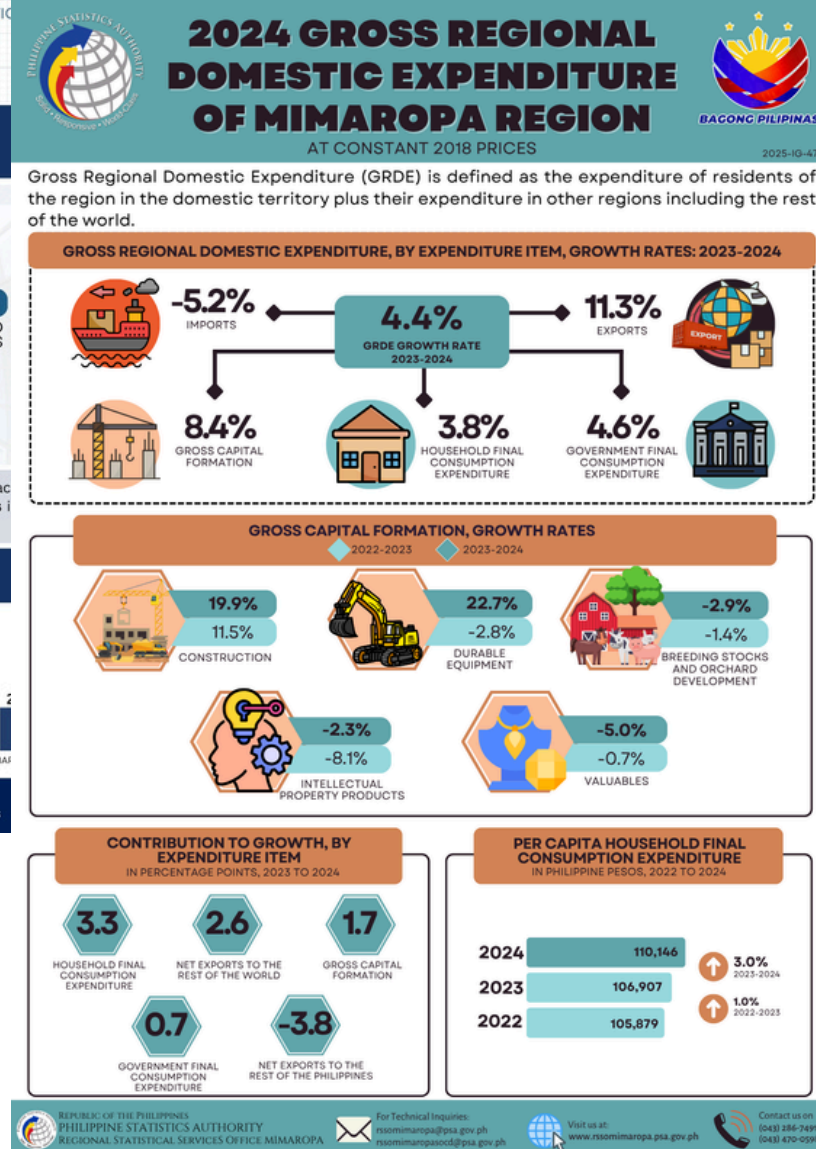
PHILIPPINE STATISTICS AUTHORITY

2024 GROSS REGIONAL DOMESTIC EXPENDITURE OF MIMAROPA REGION

AT CONSTANT 2018 PRICES

BAGONG PILIPINAS

2025-IG-47

Gross Regional Domestic Expenditure (GRDE) is defined as the expenditure of residents of the region in the domestic territory plus their expenditure in other regions including the rest of the world.

GROSS REGIONAL DOMESTIC EXPENDITURE, BY EXPENDITURE ITEM, GROWTH RATES: 2023-2024

-5.2%
IMPORTS

4.4%
GRDE GROWTH RATE 2023-2024

11.3%
EXPORTS

EXPORT

8.4%
GROSS CAPITAL FORMATION

3.8%
HOUSEHOLD FINAL CONSUMPTION EXPENDITURE

4.6%
GOVERNMENT FINAL CONSUMPTION EXPENDITURE

GROSS CAPITAL FORMATION, GROWTH RATES

2022-2023 2023-2024

19.9%
11.5%
CONSTRUCTION

22.7%
-2.8%
DURABLE EQUIPMENT

-2.9%
-1.4%
BREEDING STOCKS AND ORCHARD DEVELOPMENT

-2.3%
-8.1%
INTELLECTUAL PROPERTY PRODUCTS

-5.0%
-0.7%
VALUABLES

CONTRIBUTION TO GROWTH, BY EXPENDITURE ITEM
IN PERCENTAGE POINTS, 2023 TO 2024

3.3
HOUSEHOLD FINAL CONSUMPTION EXPENDITURE

2.6
NET EXPORTS TO THE REST OF THE WORLD

1.7
GROSS CAPITAL FORMATION

0.7
GOVERNMENT FINAL CONSUMPTION EXPENDITURE

-3.8
NET EXPORTS TO THE REST OF THE PHILIPPINES

PER CAPITA HOUSEHOLD FINAL CONSUMPTION EXPENDITURE
IN PHILIPPINE PESOS, 2022 TO 2024

2024 110,146
2023 106,907
2022 105,879

3.0%
2023-2024

1.0%
2022-2023

REPUBLIC OF THE PHILIPPINES
PHILIPPINE STATISTICS AUTHORITY
REGIONAL STATISTICAL SERVICES OFFICE MIMAROPA

For Technical Inquiries:
rssomimaropa@psa.gov.ph
rssomimaroposocd@psa.gov.ph

Visit us at:
www.rssomimaropa.psa.gov.ph

Contact us on
(043) 286-749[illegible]
(043) 470-059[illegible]